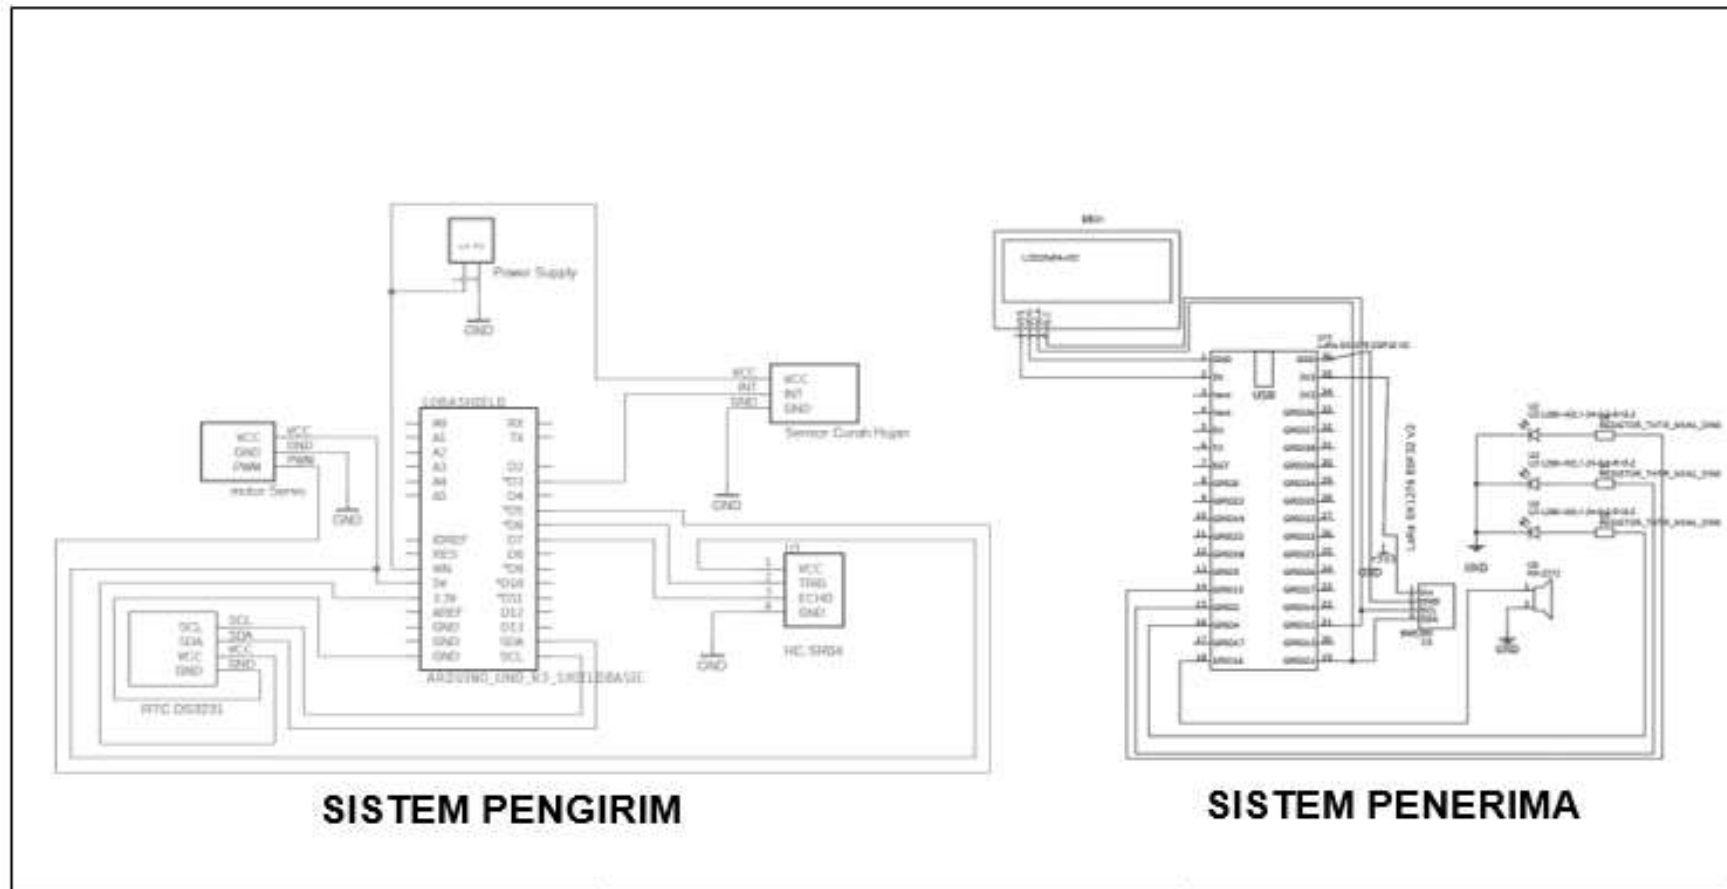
Power Supply

GND

VCC
INT
GND

VCC
INT
GND

Sensor Curah Hujan

GND

LORASHIELD

A0
A1
A2
A3
A4
A5

IOREF
RES
VIN
5V
3.3V
AREF
GND
GND
GND

RX
TX
D2
*D3
D4
*D5
*D6
D7
D8
*D9
*D10
*D11
D12
D13
SDA
SCL

ARDUINO_UNO_R3_SHIELDBASIC

VCC
GND
PWM

VCC
GND
PWM

Motor Servo

GND

SCL
SDA
VCC
GND

SCL
SDA
VCC
GND

RTC DS3231

VCC
TRIG
ECHO
GND

HC SR04

GND

SISTEM PENGIRIM

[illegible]

USB

GND

GND

GND

SISTEM PENERIMA